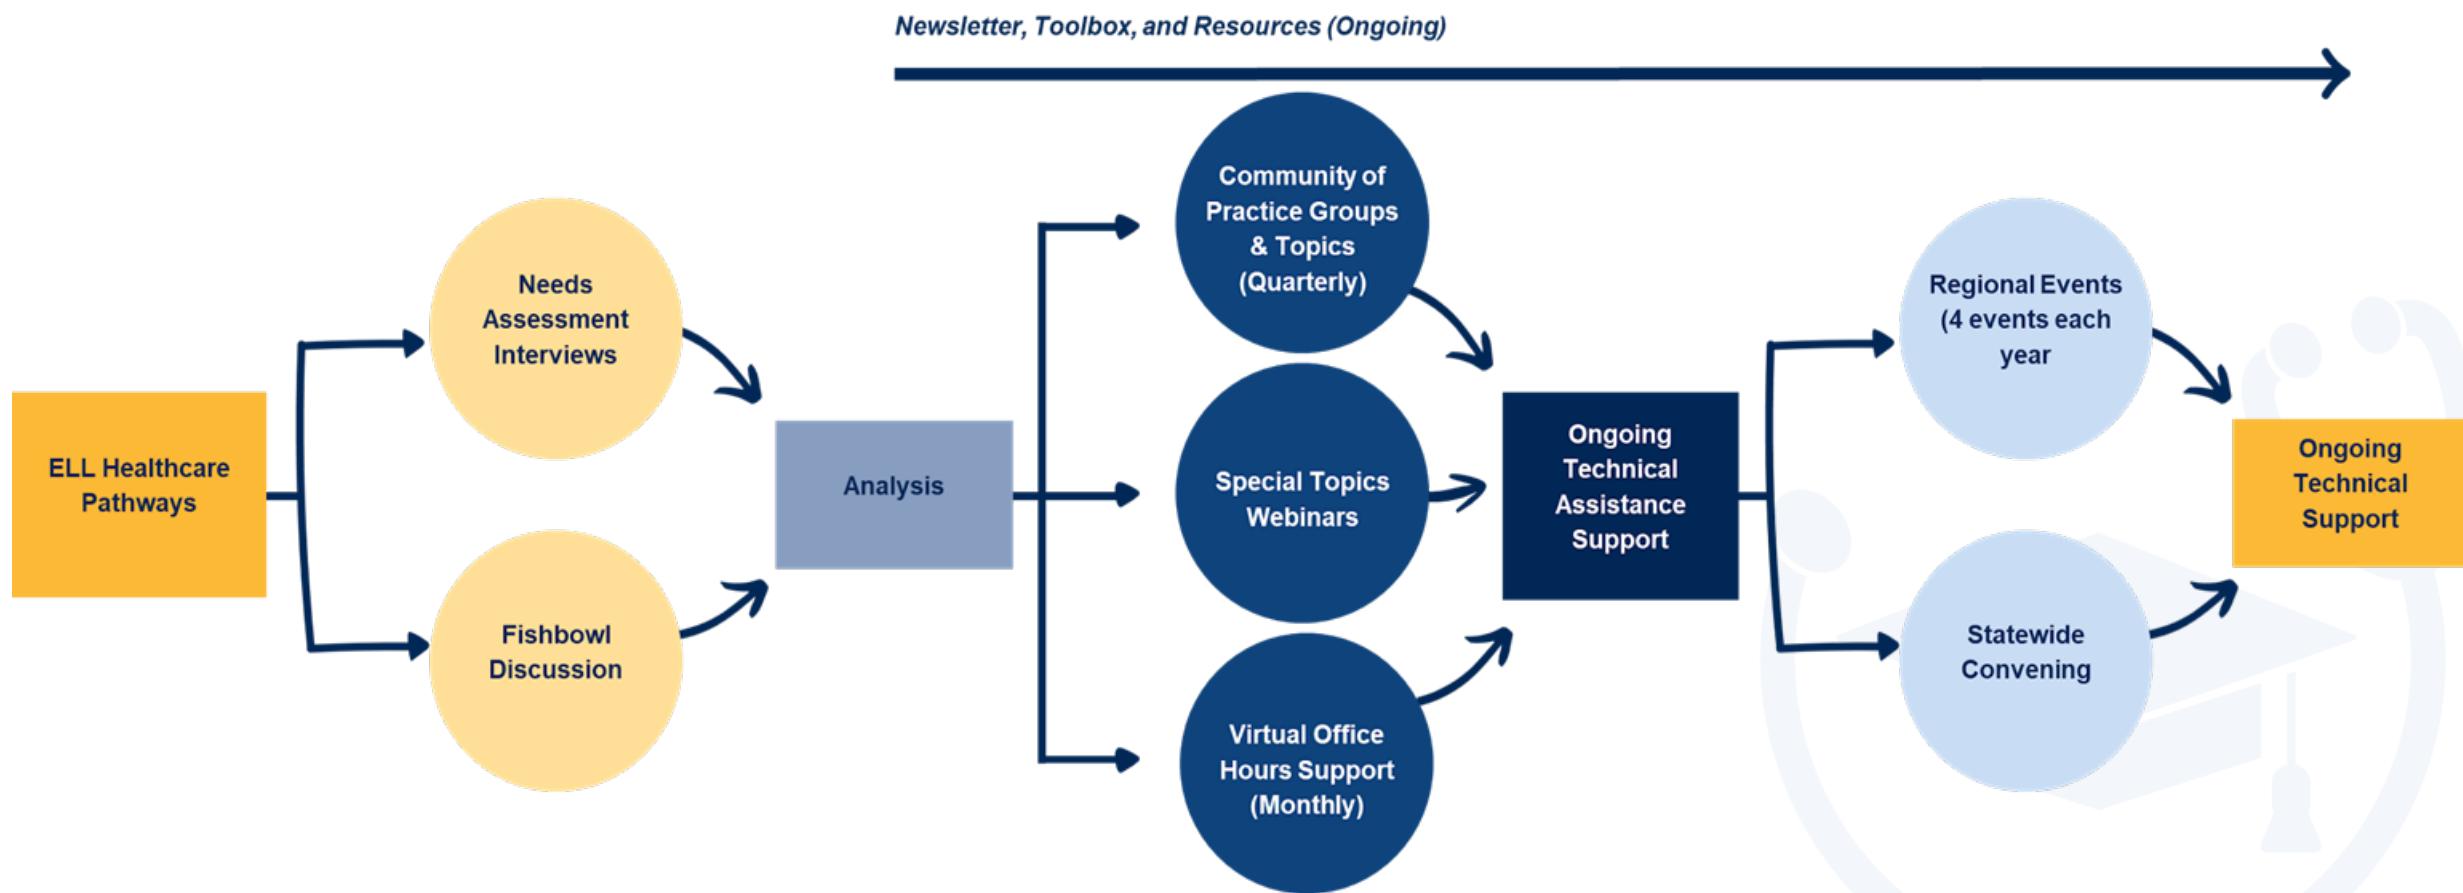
Newsletter, Toolbox, and Resources (Ongoing)

ELL Healthcare Pathways

Needs Assessment Interviews

Fishbowl Discussion

Analysis

Community of Practice Groups & Topics (Quarterly)

Special Topics Webinars

Virtual Office Hours Support (Monthly)

Ongoing Technical Assistance Support

Regional Events (4 events each year

Statewide Convening

Ongoing Technical Support